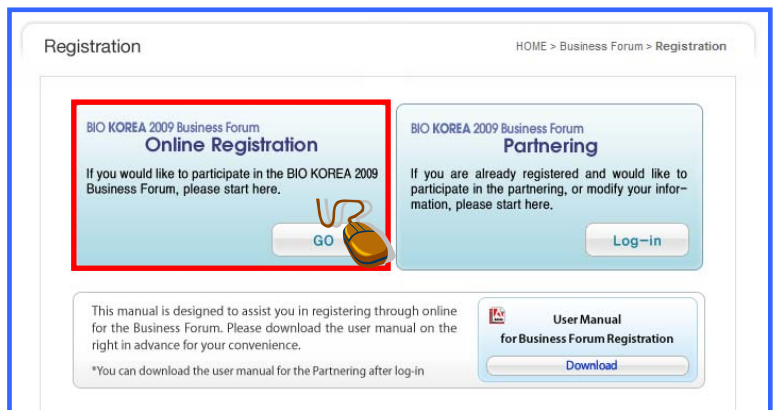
Registration

HOME > Business Forum > Registration

BIO KOREA 2009 Business Forum
Online Registration

If you would like to participate in the BIO KOREA 2009 Business Forum, please start here.

GO

BIO KOREA 2009 Business Forum
Partnering

If you are already registered and would like to participate in the partnering, or modify your information, please start here.

Log-in

This manual is designed to assist you in registering through online for the Business Forum. Please download the user manual on the right in advance for your convenience.

*You can download the user manual for the Partnering after log-in

User Manual
for Business Forum Registration

Download